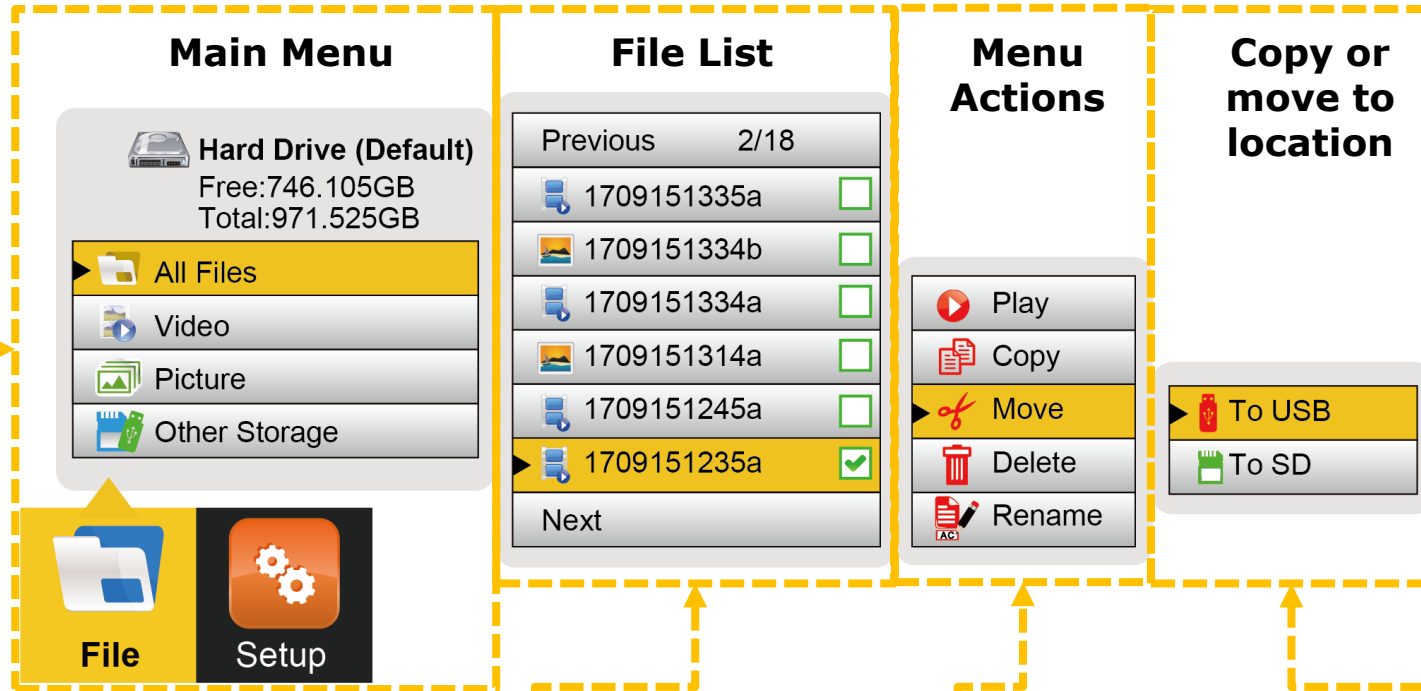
Main Menu

Hard Drive (Default)
Free:746.105GB
Total:971.525GB

All Files
Video
Picture
Other Storage

File
Setup

File List

Previous 2/18
1709151335a
1709151334b
1709151334a
1709151314a
1709151245a
1709151235a
Next

Menu Actions

Play
Copy
Move
Delete
Rename

AC

Copy or move to location

To USB
To SD